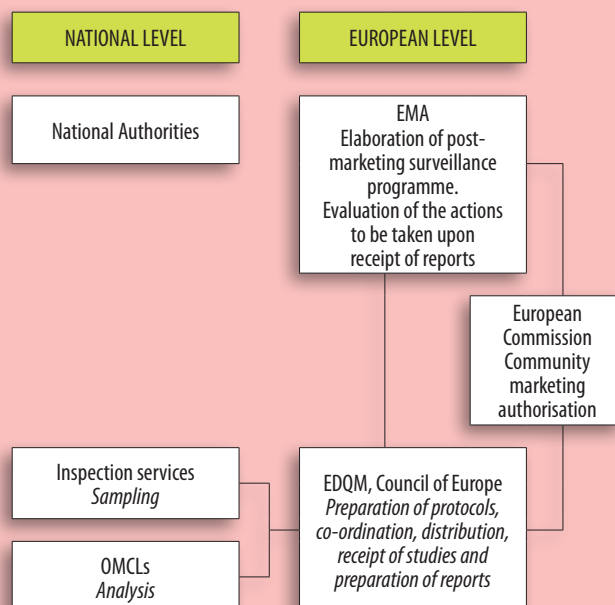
NATIONAL LEVEL

EUROPEAN LEVEL

National Authorities

EMA
Elaboration of post-marketing surveillance programme.
Evaluation of the actions to be taken upon receipt of reports

European Commission
Community marketing authorisation

Inspection services
*Sampling*

OMCLs
*Analysis*

EDQM, Council of Europe
*Preparation of protocols, co-ordination, distribution, receipt of studies and preparation of reports*